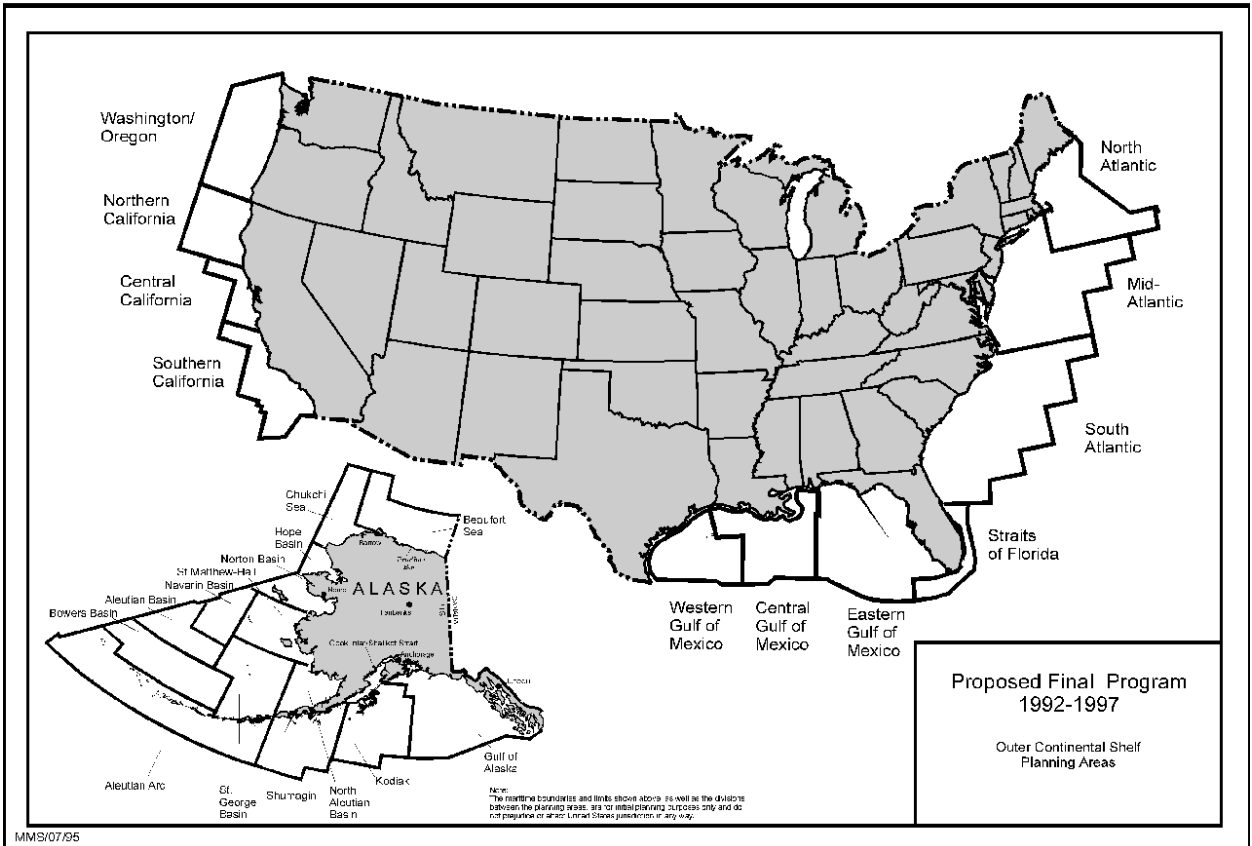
Washington/ Oregon

Northern California

Central California

Southern California

North Atlantic

Mid-Atlantic

South Atlantic

Straits of Florida

Western Gulf of Mexico

Central Gulf of Mexico

Eastern Gulf of Mexico

Chukchi Sea

Hope Basin

Beaufort Sea

Norton Basin

St Matthew-Hall

Navarin Basin

Aleutian Basin

Bowers Basin

Barrow

Prudhoe Bay

ALASKA

Nome

Fairbanks

Cook Inlet-Shelikof Strait

Anchorage

Juneau

Gulf of Alaska

Aleutian Arc

St. George Basin

Shumagin

North Aleutian Basin

Kodiak

Note:
The maritime boundaries and limits shown above, as well as the divisions between the planning areas, are for initial planning purposes only and do not prejudice or affect United States jurisdiction in any way.

Proposed Final Program
1992-1997

Outer Continental Shelf
Planning Areas

MMS/07/95